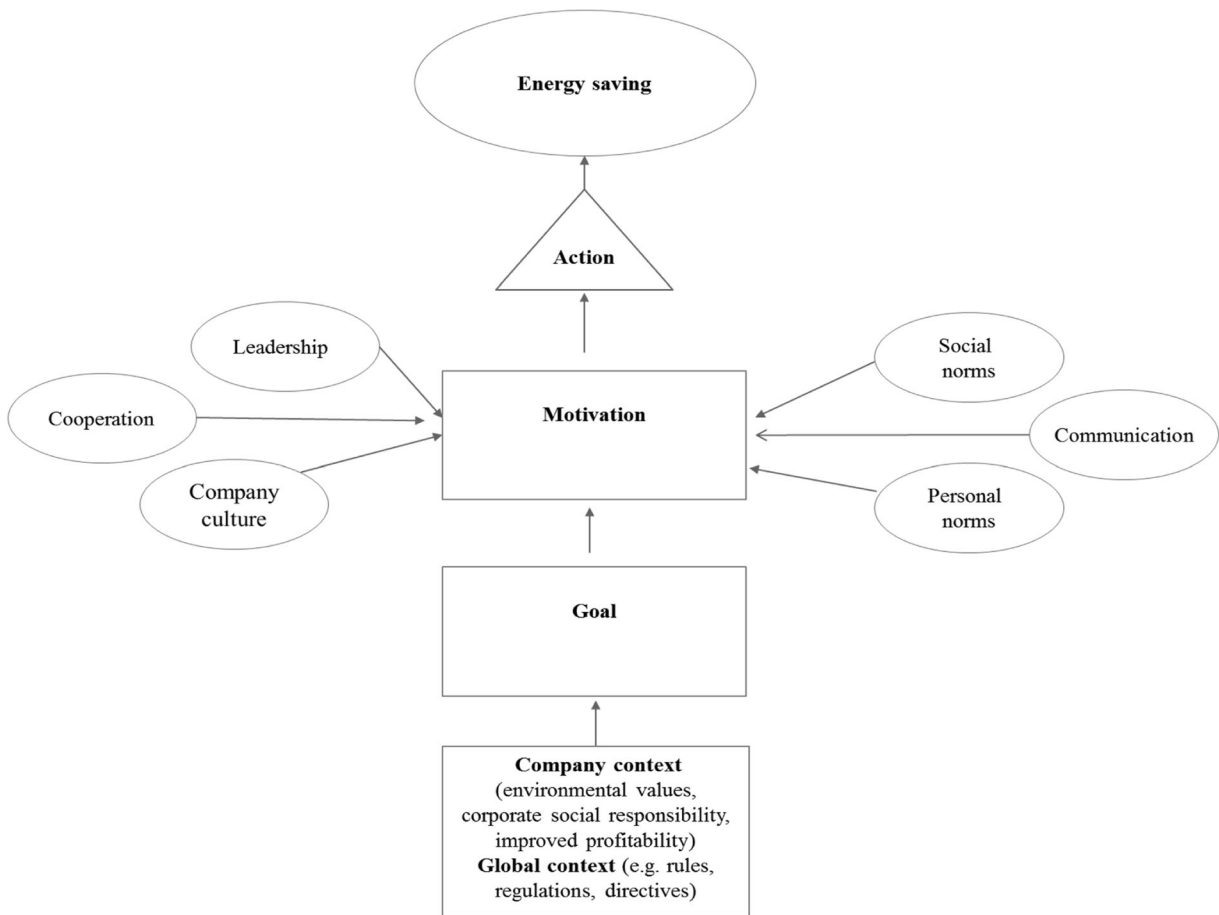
Energy saving

Action

Leadership

Cooperation

Company culture

Motivation

Social norms

Communication

Personal norms

Goal

Company context
(environmental values, corporate social responsibility, improved profitability)
Global context (e.g. rules, regulations, directives)